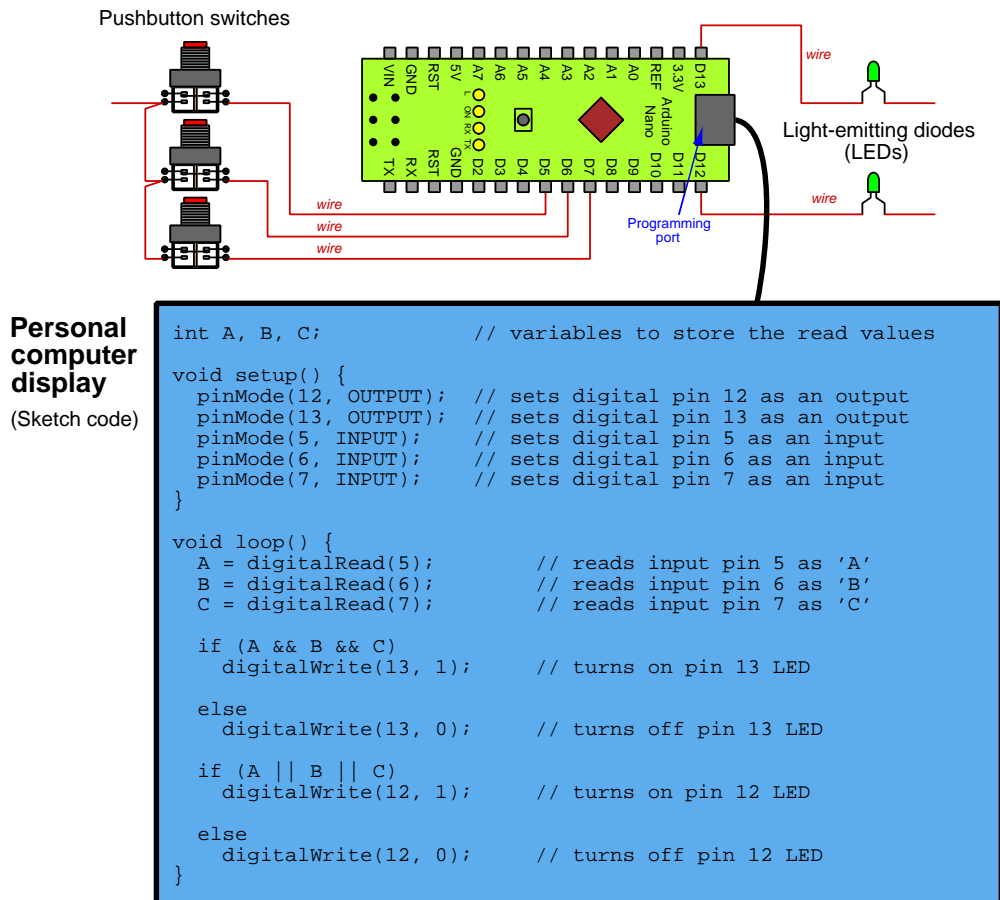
Pushbutton switches

VIN GND RST 5V A7 A6 A5 A4 A3 A2 A1 A0 REF 3.3V D13

L ON RX TX

Arduino Nano

TX RX RST GND D2 D3 D4 D5 D6 D7 D8 D9 D10 D11 D12

wire

wire

Light-emitting diodes (LEDs)

wire

wire

wire

Programming port

Personal computer display

(Sketch code)

```
int A, B, C;             // variables to store the read values

void setup() {
  pinMode(12, OUTPUT);  // sets digital pin 12 as an output
  pinMode(13, OUTPUT);  // sets digital pin 13 as an output
  pinMode(5, INPUT);    // sets digital pin 5 as an input
  pinMode(6, INPUT);    // sets digital pin 6 as an input
  pinMode(7, INPUT);    // sets digital pin 7 as an input
}

void loop() {
  A = digitalRead(5);         // reads input pin 5 as 'A'
  B = digitalRead(6);         // reads input pin 6 as 'B'
  C = digitalRead(7);         // reads input pin 7 as 'C'

  if (A && B && C)
    digitalWrite(13, 1);      // turns on pin 13 LED

  else
    digitalWrite(13, 0);      // turns off pin 13 LED

  if (A || B || C)
    digitalWrite(12, 1);      // turns on pin 12 LED

  else
    digitalWrite(12, 0);      // turns off pin 12 LED
}
```